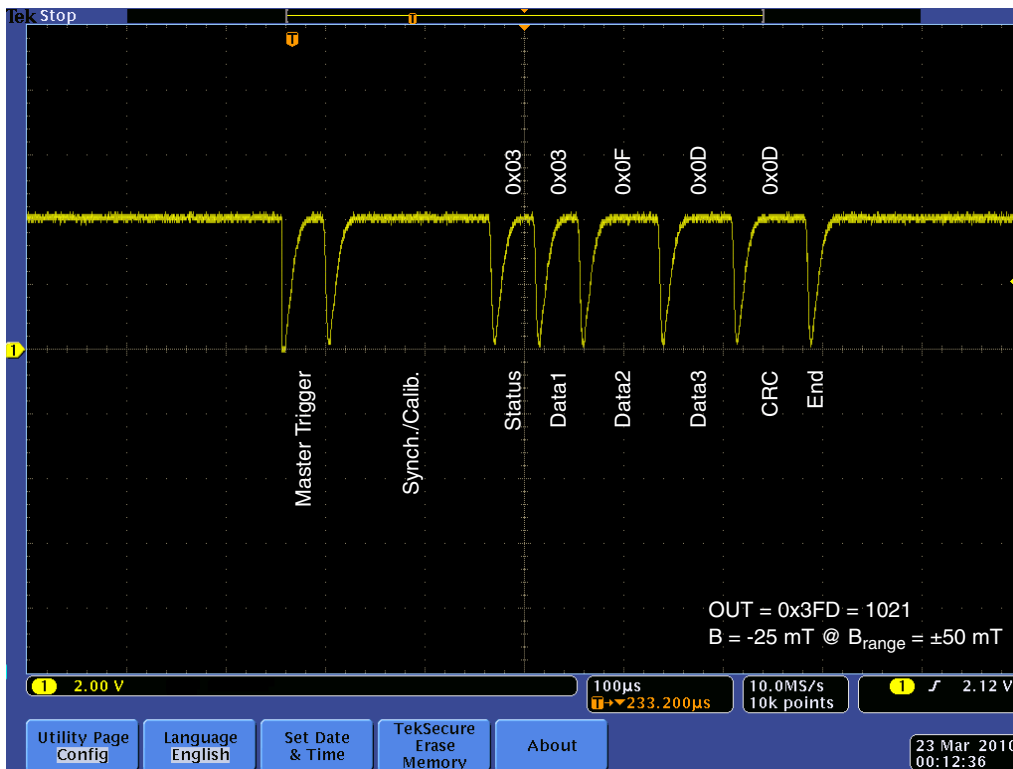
Tek Stop

T

0x03 0x03 0x0F 0x0D 0x0D

1

Master Trigger Synch./Calib. Status Data1 Data2 Data3 CRC End

OUT = 0x3FD = 1021
B = -25 mT @ $B_{range}$ = ±50 mT

1 2.00 V
100µs
T→▼233.200µs
10.0MS/s
10k points
1 ƒ 2.12 V

Utility Page
Config
Language
English
Set Date
& Time
TekSecure
Erase
Memory
About

23 Mar 2010
00:12:36